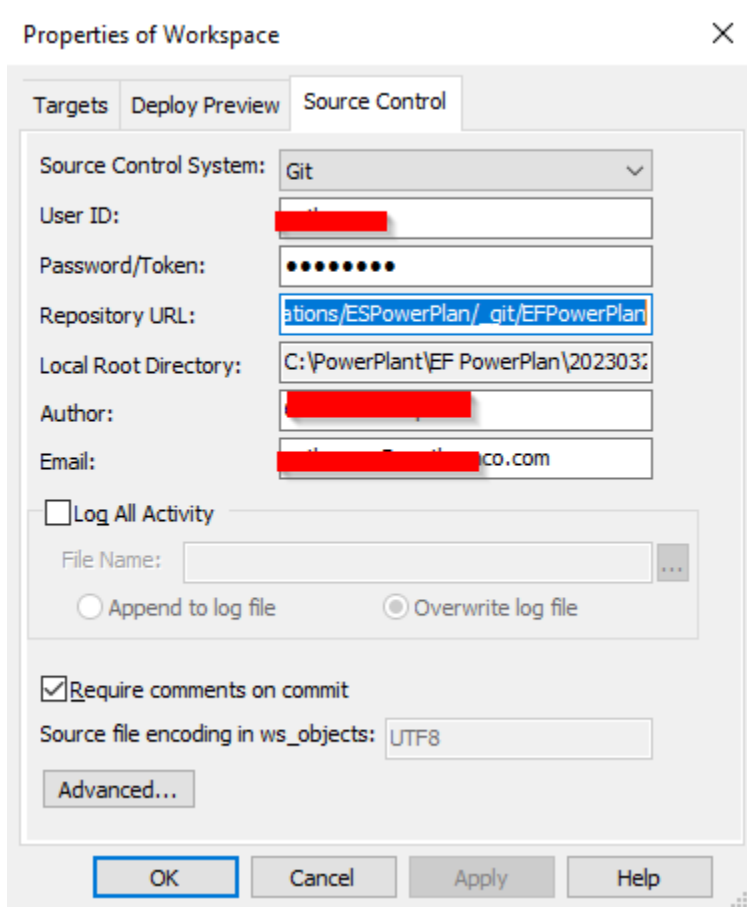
Properties of Workspace

Targets | Deploy Preview | Source Control

Source Control System: Git

User ID: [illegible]

Password/Token: ●●●●●●●●●

Repository URL: ations/ESPowerPlan/_git/EFPowerPlan

Local Root Directory: C:\PowerPlant\EF PowerPlan\2023032

Author: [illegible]

Email: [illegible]co.com

Log All Activity

File Name: ...

Append to log file

Overwrite log file

Require comments on commit

Source file encoding in ws_objects: UTF8

Advanced...

OK Cancel Apply Help